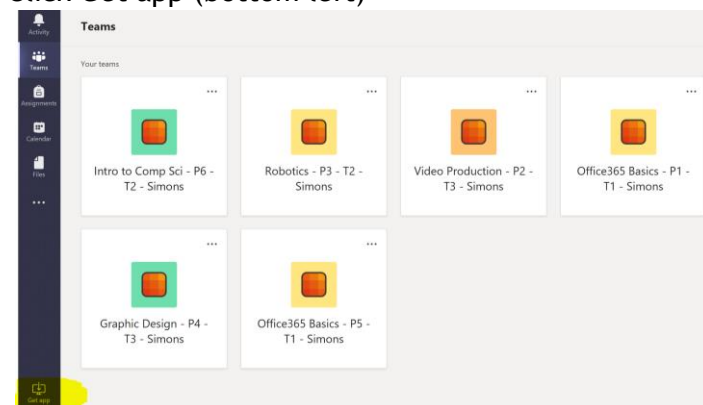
Click Get app (bottom left)

Activity
Teams
Assignments
Calendar
Files
...
Get app

Teams

Your teams

...
Intro to Comp Sci - P6 - T2 - Simons

...
Robotics - P3 - T2 - Simons

...
Video Production - P2 - T3 - Simons

...
Office365 Basics - P1 - T1 - Simons

...
Graphic Design - P4 - T3 - Simons

...
Office365 Basics - P5 - T1 - Simons